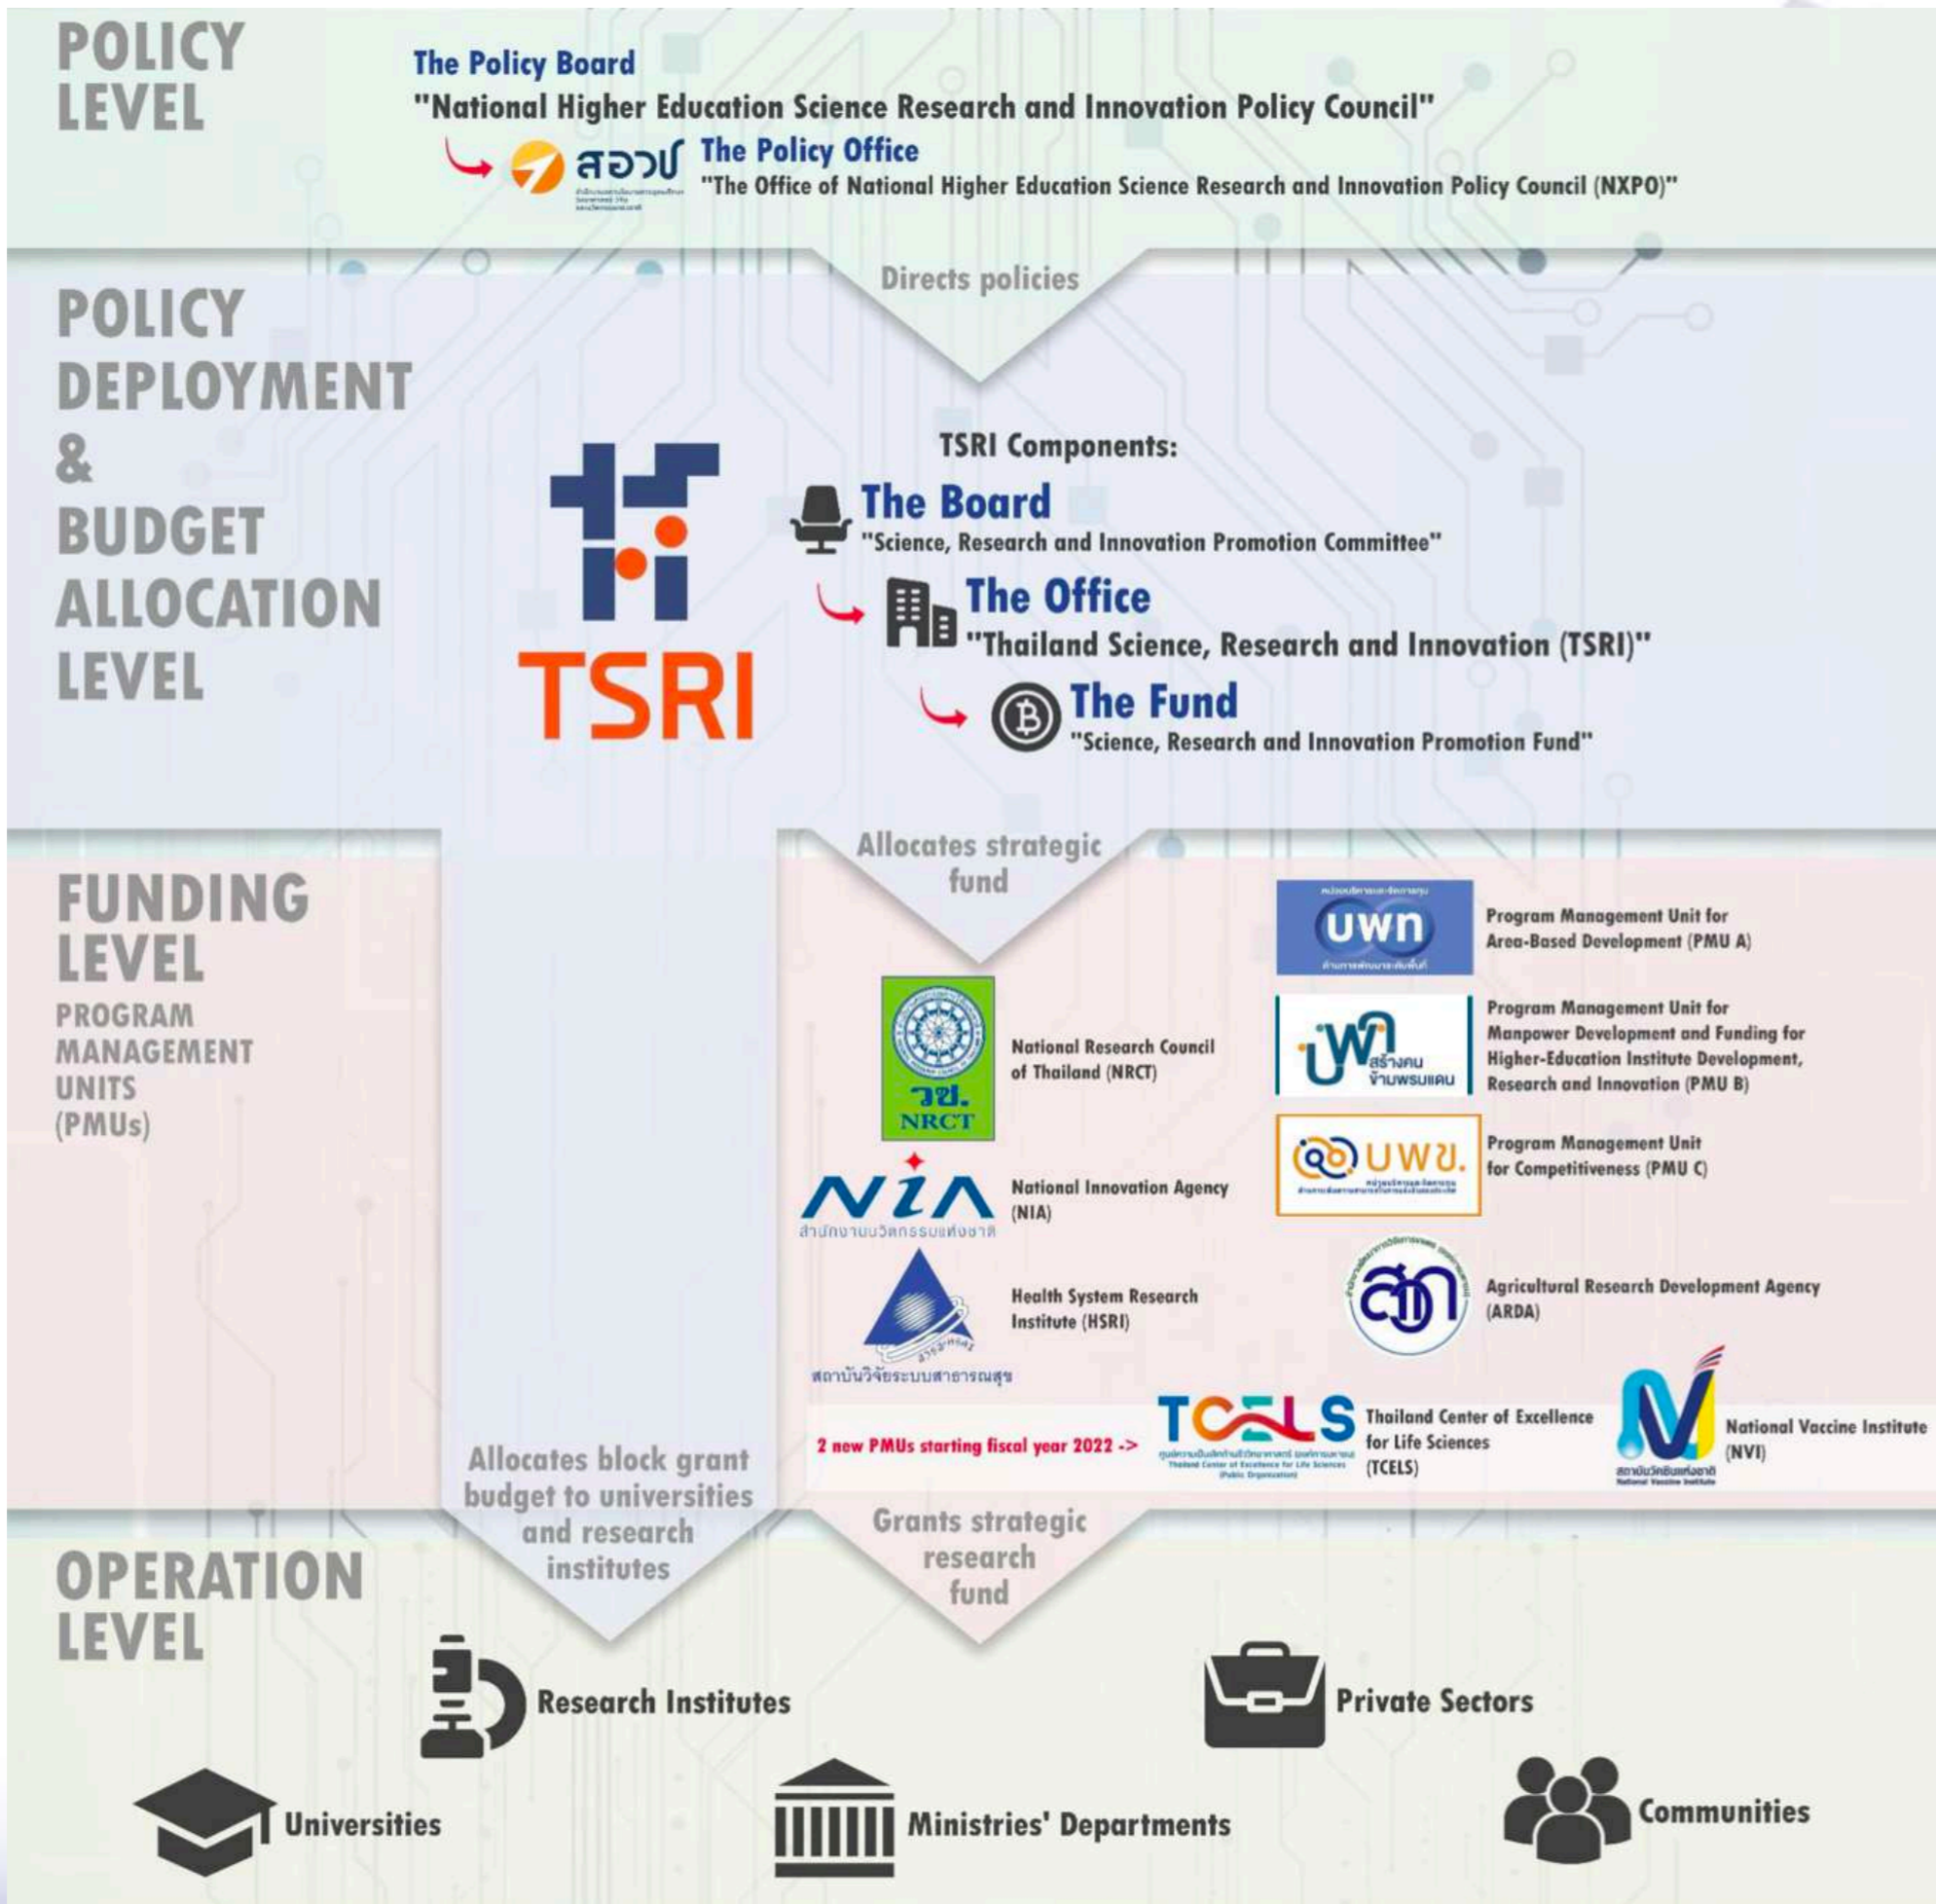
POLICY LEVEL

The Policy Board
"National Higher Education Science Research and Innovation Policy Council"

สอวช The Policy Office
"The Office of National Higher Education Science Research and Innovation Policy Council (NXPO)"

Directs policies

POLICY DEPLOYMENT & BUDGET ALLOCATION LEVEL

TSRI

TSRI Components:

The Board
"Science, Research and Innovation Promotion Committee"

The Office
"Thailand Science, Research and Innovation (TSRI)"

The Fund
"Science, Research and Innovation Promotion Fund"

Allocates strategic fund

FUNDING LEVEL
PROGRAM MANAGEMENT UNITS (PMUs)

วช. NRCT
National Research Council of Thailand (NRCT)

NIA สำนักงานนวัตกรรมแห่งชาติ
National Innovation Agency (NIA)

สถาบันวิจัยระบบสาธารณสุข
Health System Research Institute (HSRI)

บพท
Program Management Unit for Area-Based Development (PMU A)

บพค สร้างคน ข้ามพรมแดน
Program Management Unit for Manpower Development and Funding for Higher-Education Institute Development, Research and Innovation (PMU B)

บพข.
Program Management Unit for Competitiveness (PMU C)

สวก
Agricultural Research Development Agency (ARDA)

2 new PMUs starting fiscal year 2022 ->

TCELS
Thailand Center of Excellence for Life Sciences (TCELS)

สถาบันวัคซีนแห่งชาติ National Vaccine Institute
National Vaccine Institute (NVI)

Allocates block grant budget to universities and research institutes

Grants strategic research fund

OPERATION LEVEL

Research Institutes

Private Sectors

Universities

Ministries' Departments

Communities